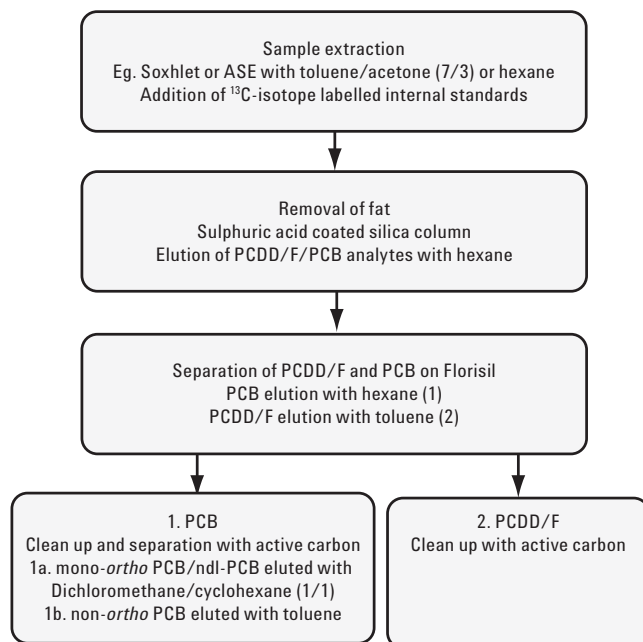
Sample extraction
Eg. Soxhlet or ASE with toluene/acetone (7/3) or hexane
Addition of $^{13}$C-isotope labelled internal standards

Removal of fat
Sulphuric acid coated silica column
Elution of PCDD/F/PCB analytes with hexane

Separation of PCDD/F and PCB on Florisil
PCB elution with hexane (1)
PCDD/F elution with toluene (2)

1. PCB
Clean up and separation with active carbon
1a. mono-ortho PCB/ndl-PCB eluted with Dichloromethane/cyclohexane (1/1)
1b. non-ortho PCB eluted with toluene

2. PCDD/F
Clean up with active carbon